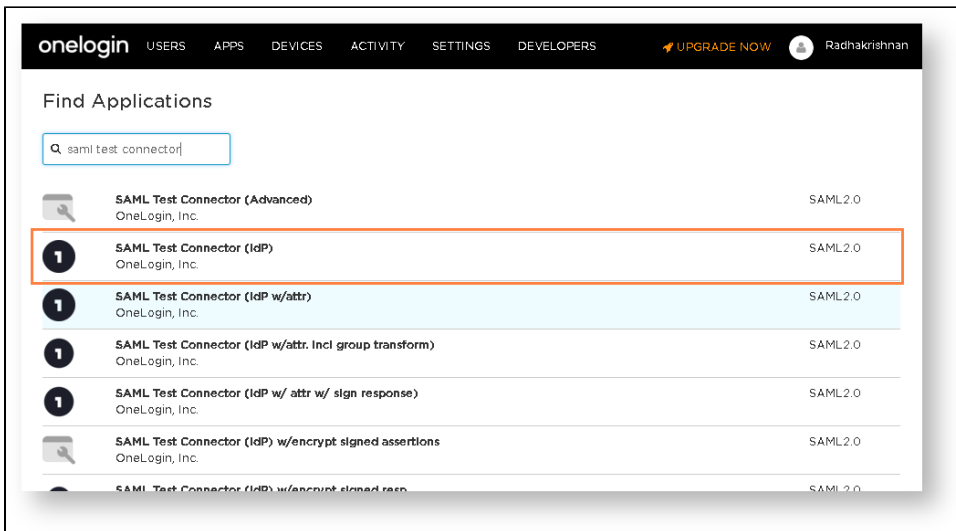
onelogin USERS APPS DEVICES ACTIVITY SETTINGS DEVELOPERS UPGRADE NOW Radhakrishnan

Find Applications

saml test connector

SAML Test Connector (Advanced)
OneLogin, Inc.
SAML2.0

SAML Test Connector (IdP)
OneLogin, Inc.
SAML2.0

SAML Test Connector (IdP w/attr)
OneLogin, Inc.
SAML2.0

SAML Test Connector (IdP w/attr. incl group transform)
OneLogin, Inc.
SAML2.0

SAML Test Connector (IdP w/ attr w/ sign response)
OneLogin, Inc.
SAML2.0

SAML Test Connector (IdP) w/encrypt signed assertions
OneLogin, Inc.
SAML2.0

SAML Test Connector (IdP) w/encrypt signed resp
SAML2.0